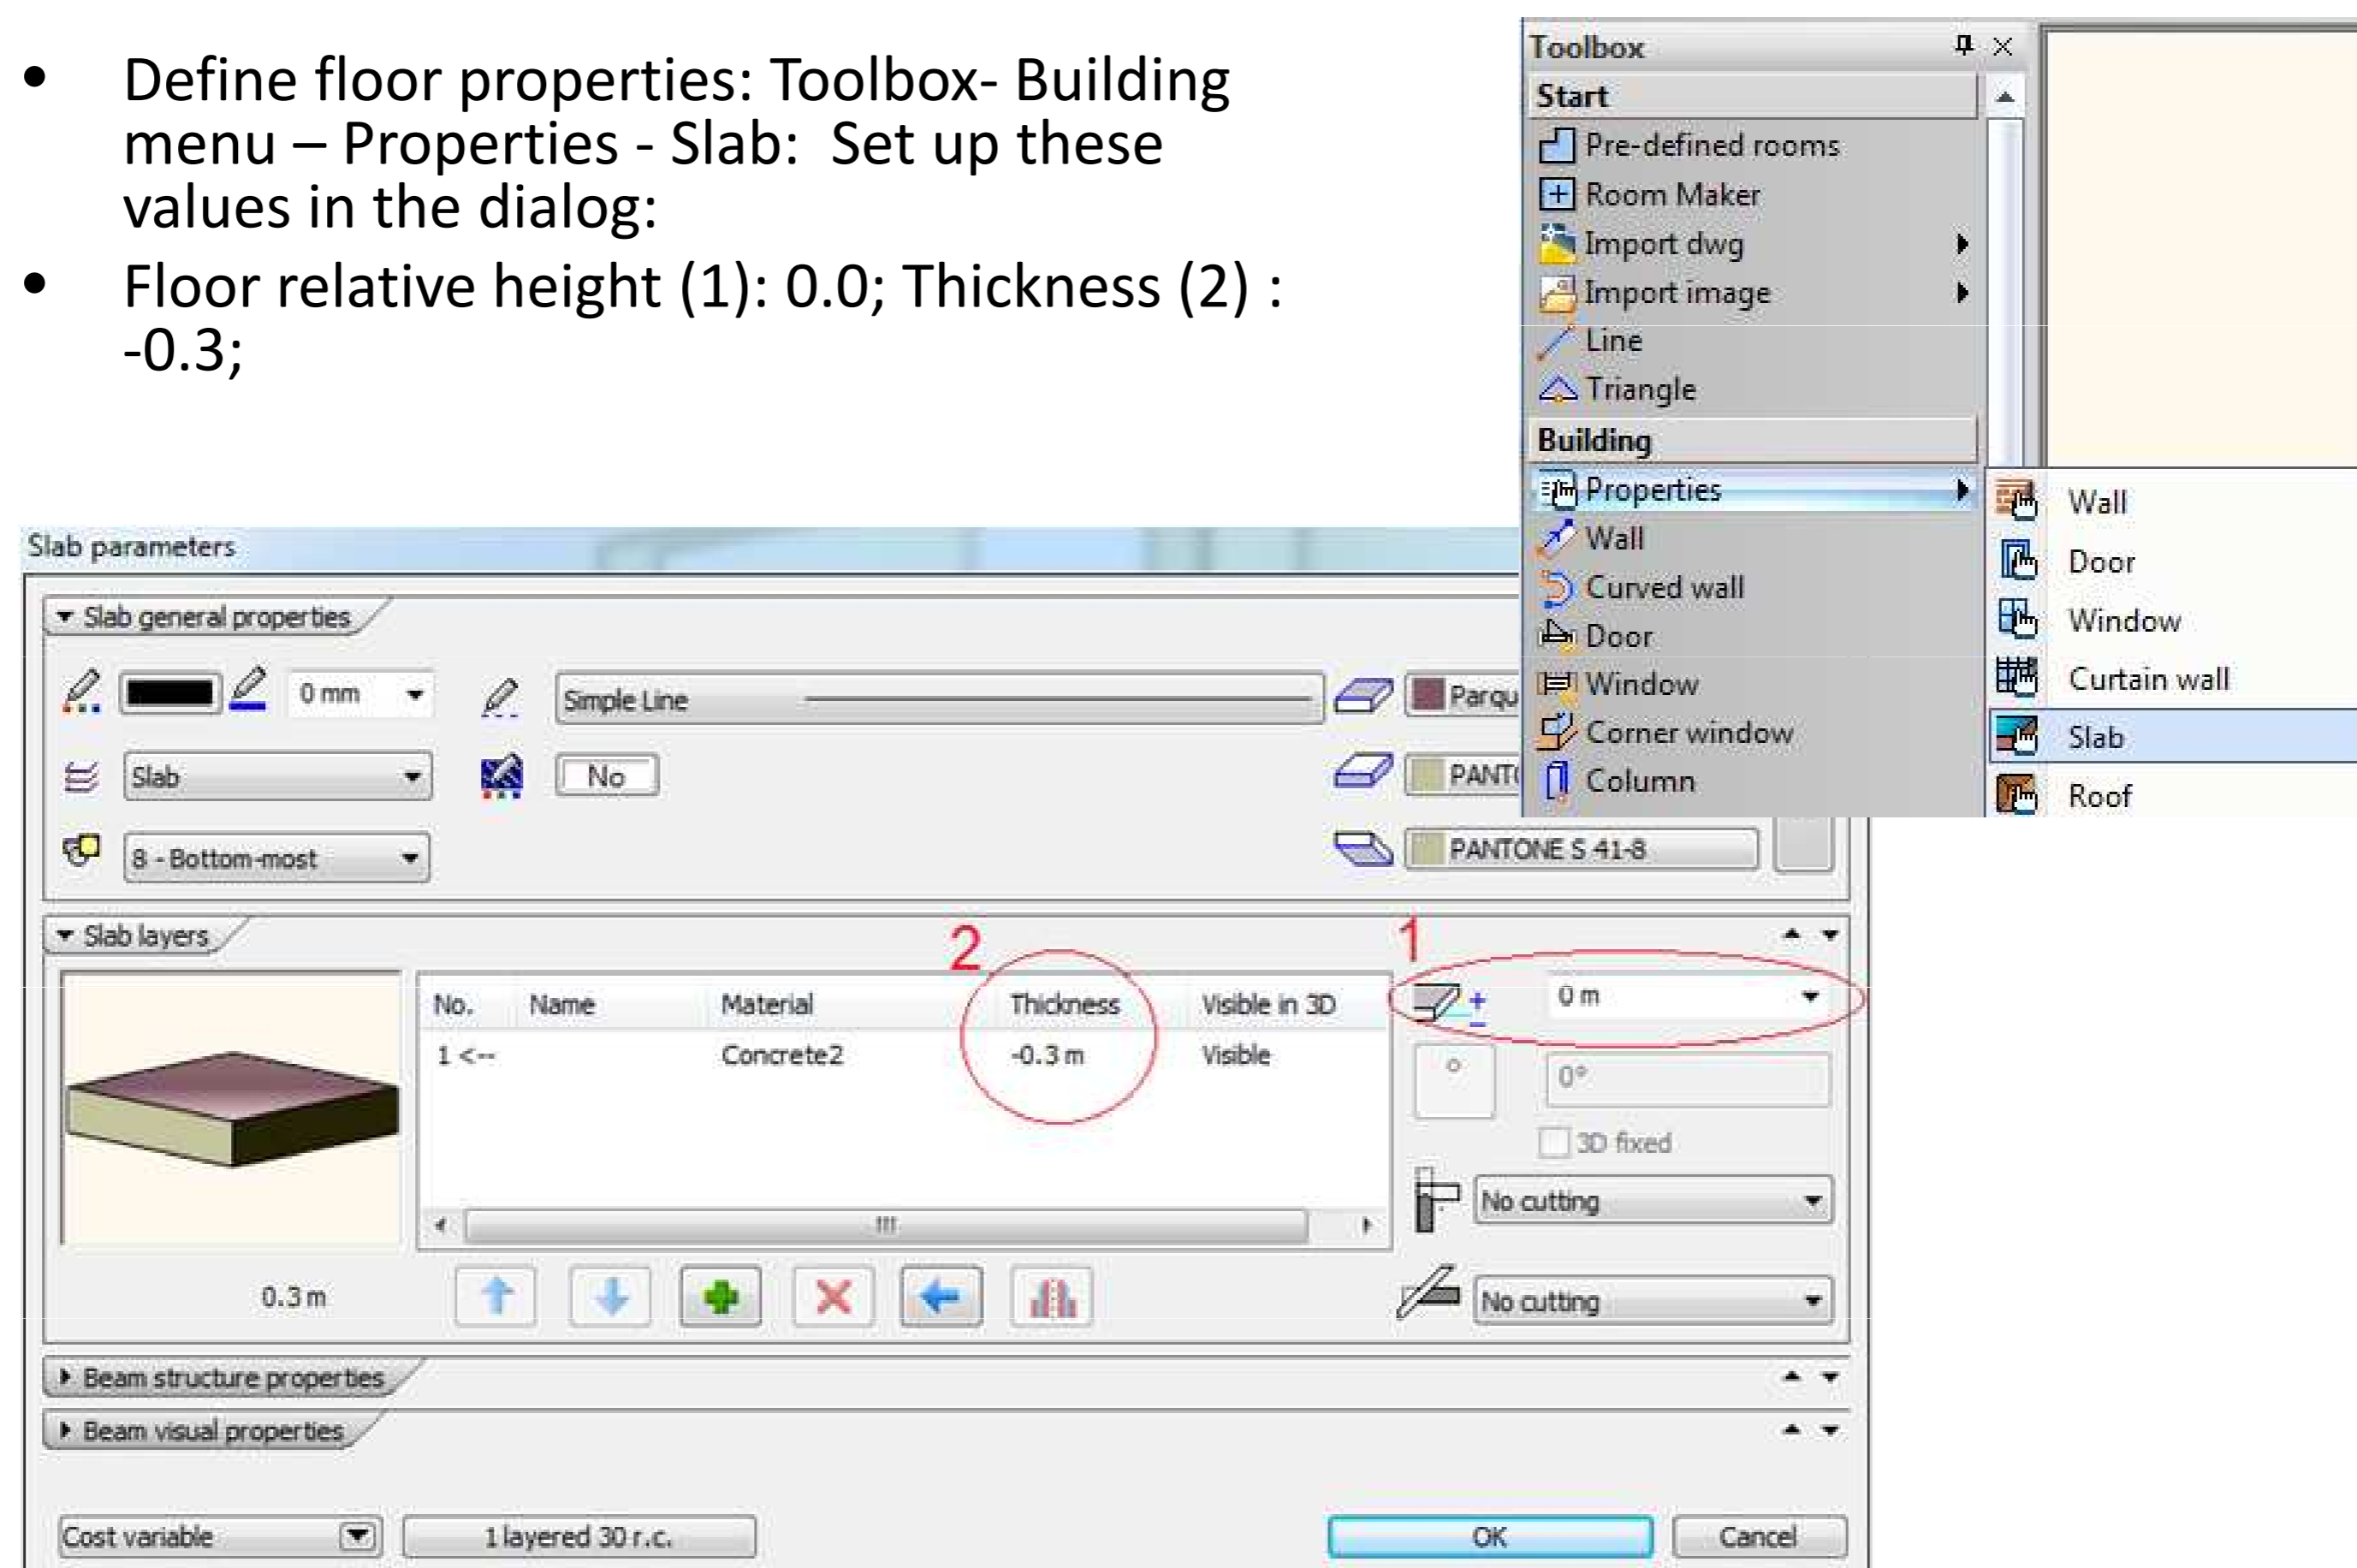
• Define floor properties: Toolbox- Building menu – Properties - Slab: Set up these values in the dialog:
• Floor relative height (1): 0.0; Thickness (2) : -0.3;

Toolbox
Start
Pre-defined rooms
Room Maker
Import dwg
Import image
Line
Triangle
Building
Properties
Wall
Curved wall
Door
Window
Corner window
Column

Wall
Door
Window
Curtain wall
Slab
Roof

Slab parameters
Slab general properties
0 mm
Simple Line
Parqu
Slab
No
PANT
8 - Bottom-most
PANTONE S 41-8
Slab layers
2
1
| No. | Name | Material | Thickness | Visible in 3D |
|---|---|---|---|---|
| 1 <-- | | Concrete2 | -0.3 m | Visible |

0 m
0°
3D fixed
No cutting
No cutting
0.3 m
Beam structure properties
Beam visual properties
Cost variable
1 layered 30 r.c.
OK
Cancel